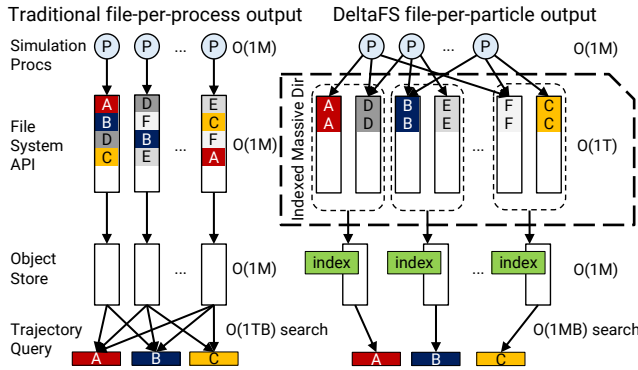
Traditional file-per-process output

DeltaFS file-per-particle output

Simulation Procs

P P ... P O(1M)

P P ... P O(1M)

File System API

A B D C

D F B E

... 

E C F A

O(1M)

Indexed Massive Dir

A A

D D

B B

E E

...

F F

C C

O(1T)

Object Store

... O(1M)

index index ... index O(1M)

Trajectory Query

O(1TB) search

O(1MB) search

A B C

A B C